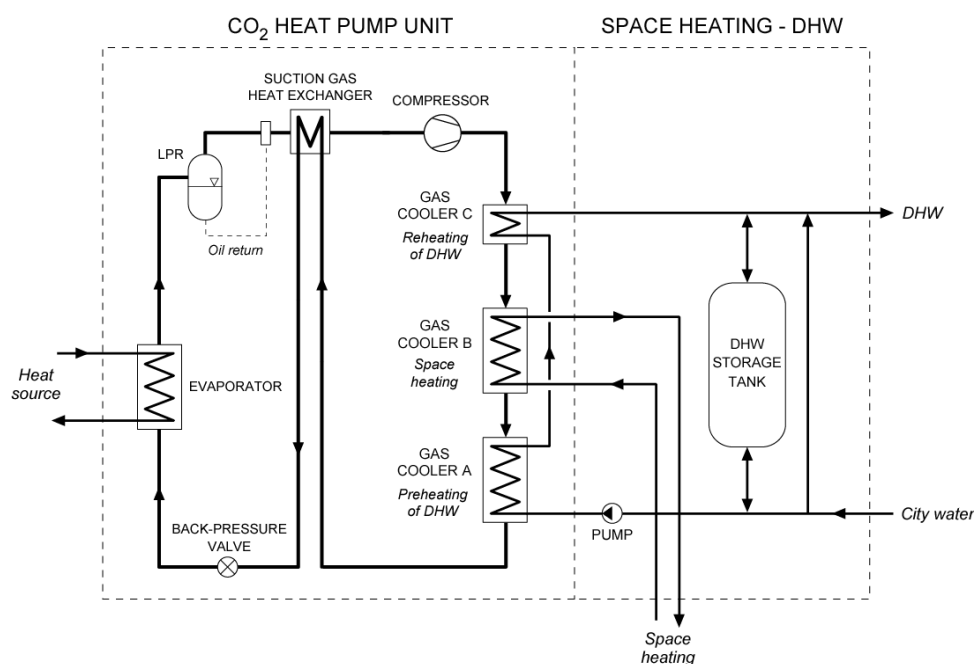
$CO_2$ HEAT PUMP UNIT

SPACE HEATING - DHW

SUCTION GAS HEAT EXCHANGER

COMPRESSOR

LPR

Oil return

GAS COOLER C

Reheating of DHW

DHW

GAS COOLER B

Space heating

DHW STORAGE TANK

Heat source

EVAPORATOR

GAS COOLER A

Preheating of DHW

BACK-PRESSURE VALVE

PUMP

City water

Space heating